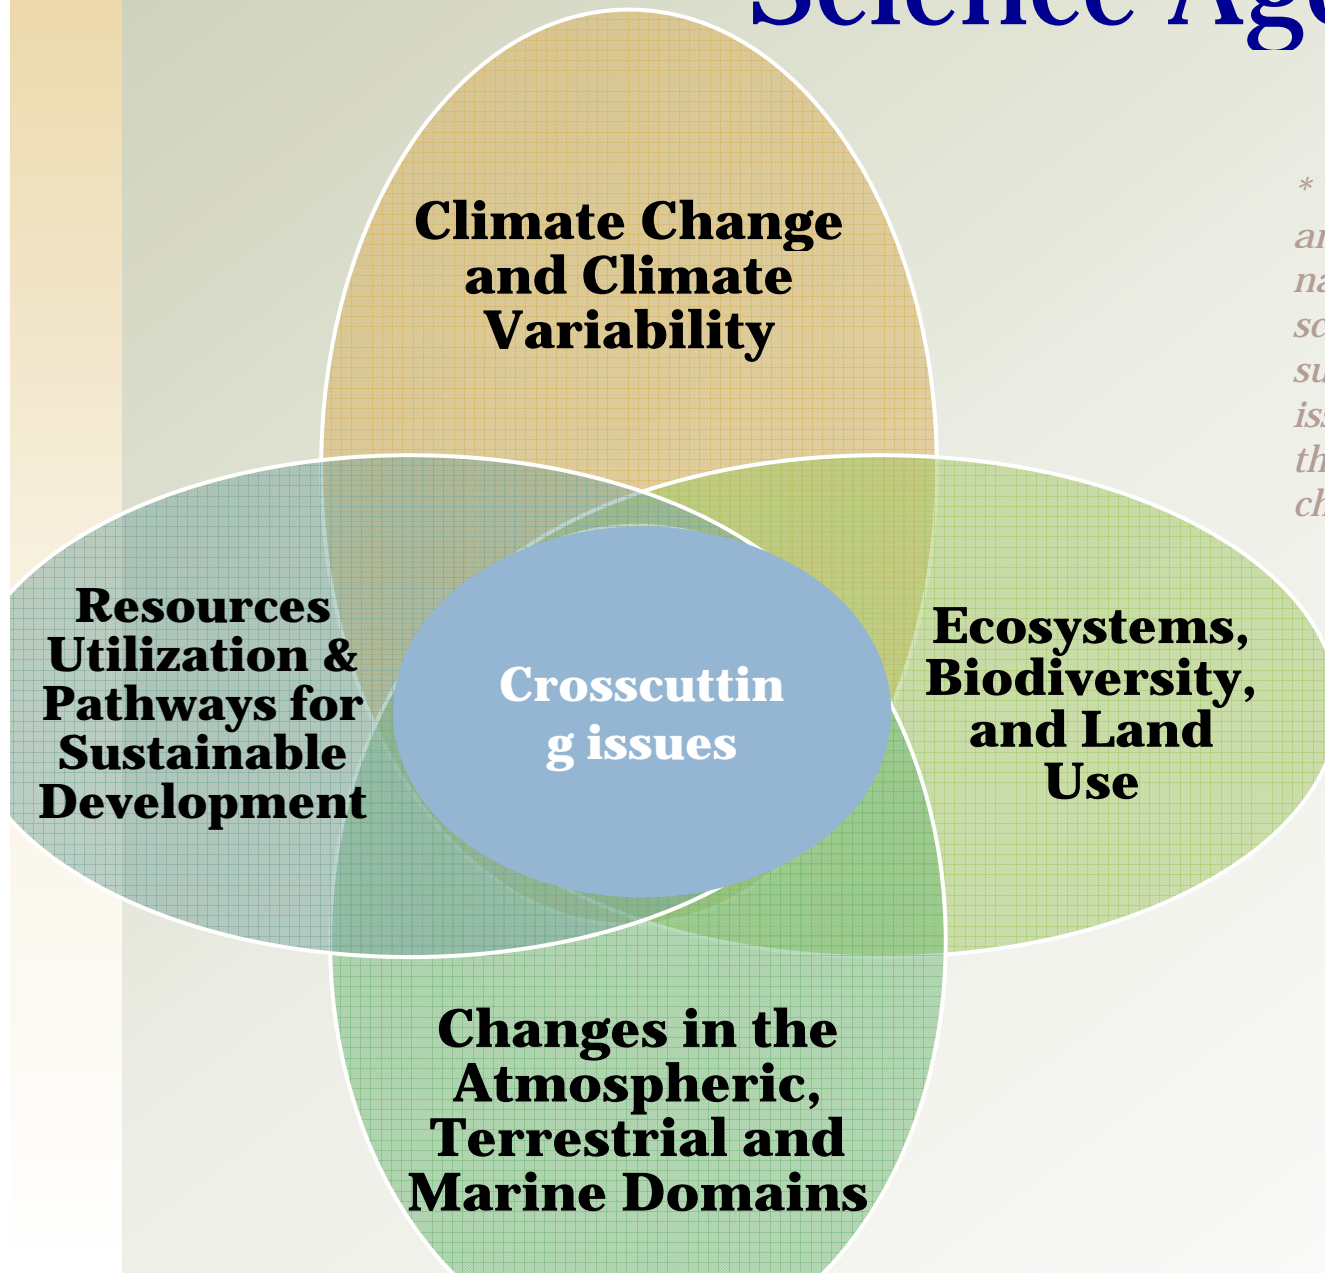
Science Ag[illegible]

Climate Change and Climate Variability

Resources Utilization & Pathways for Sustainable Development

Crosscuttin g issues

Ecosystems, Biodiversity, and Land Use

Changes in the Atmospheric, Terrestrial and Marine Domains

* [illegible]
ar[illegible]
na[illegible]
so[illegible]
su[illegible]
is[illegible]
th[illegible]
ch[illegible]